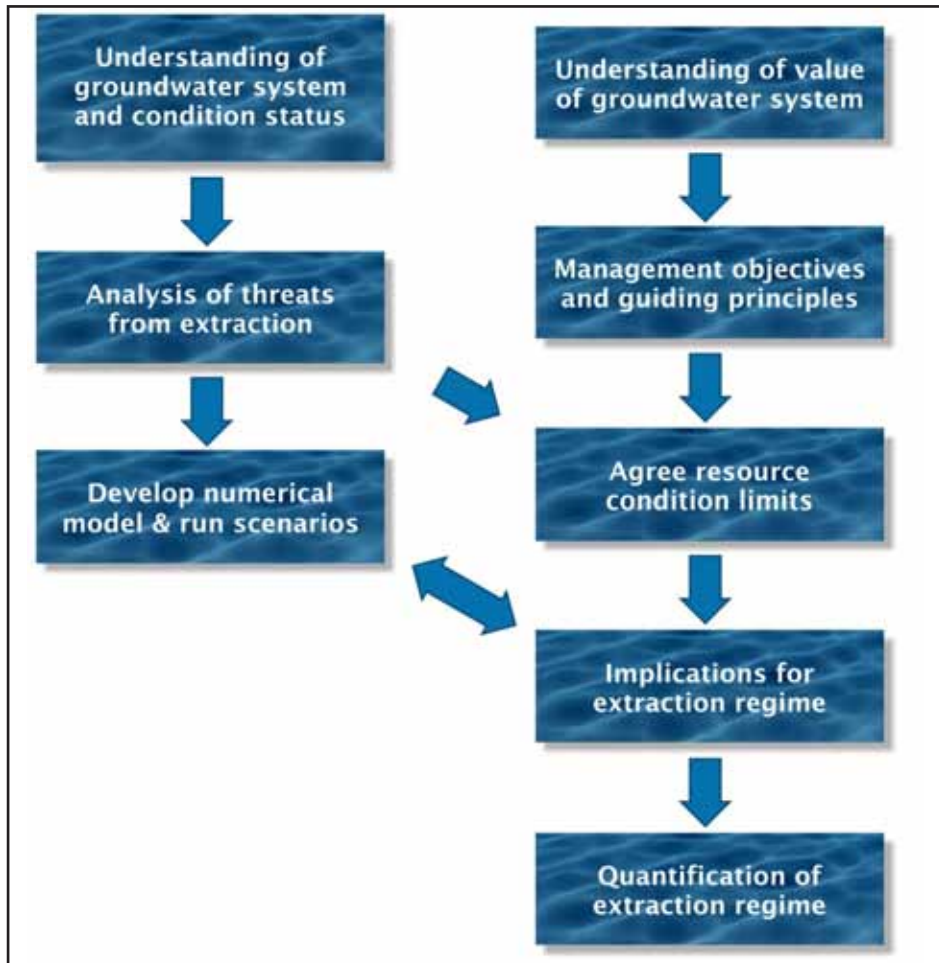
Understanding of groundwater system and condition status

Analysis of threats from extraction

Develop numerical model & run scenarios

Understanding of value of groundwater system

Management objectives and guiding principles

Agree resource condition limits

Implications for extraction regime

Quantification of extraction regime